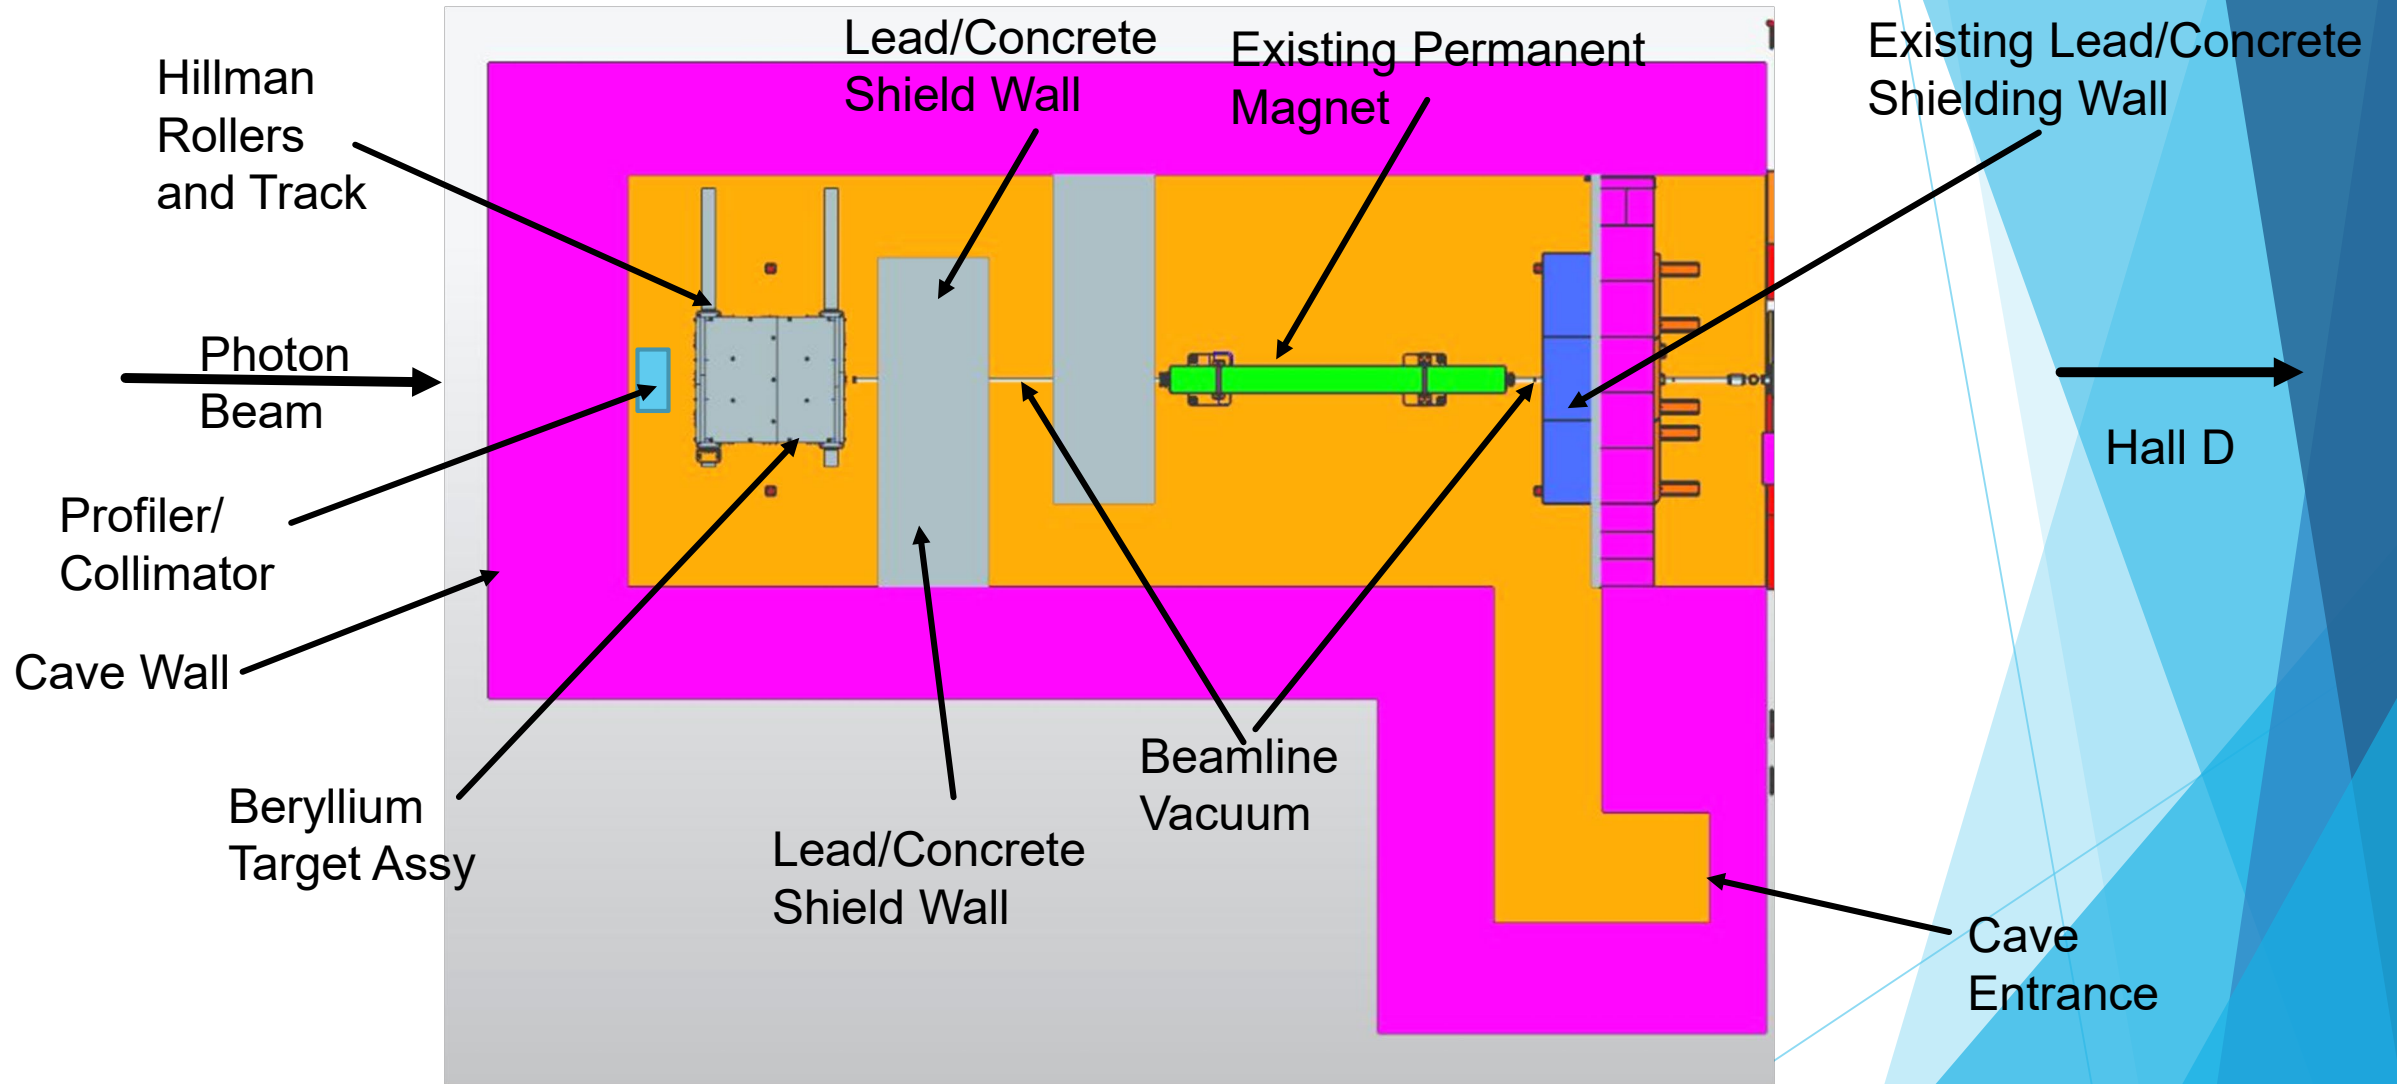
Hillman Rollers and Track

Lead/Concrete Shield Wall

Existing Permanent Magnet

Existing Lead/Concrete Shielding Wall

Photon Beam

Hall D

Profiler/ Collimator

Cave Wall

Beryllium Target Assy

Lead/Concrete Shield Wall

Beamline Vacuum

Cave Entrance